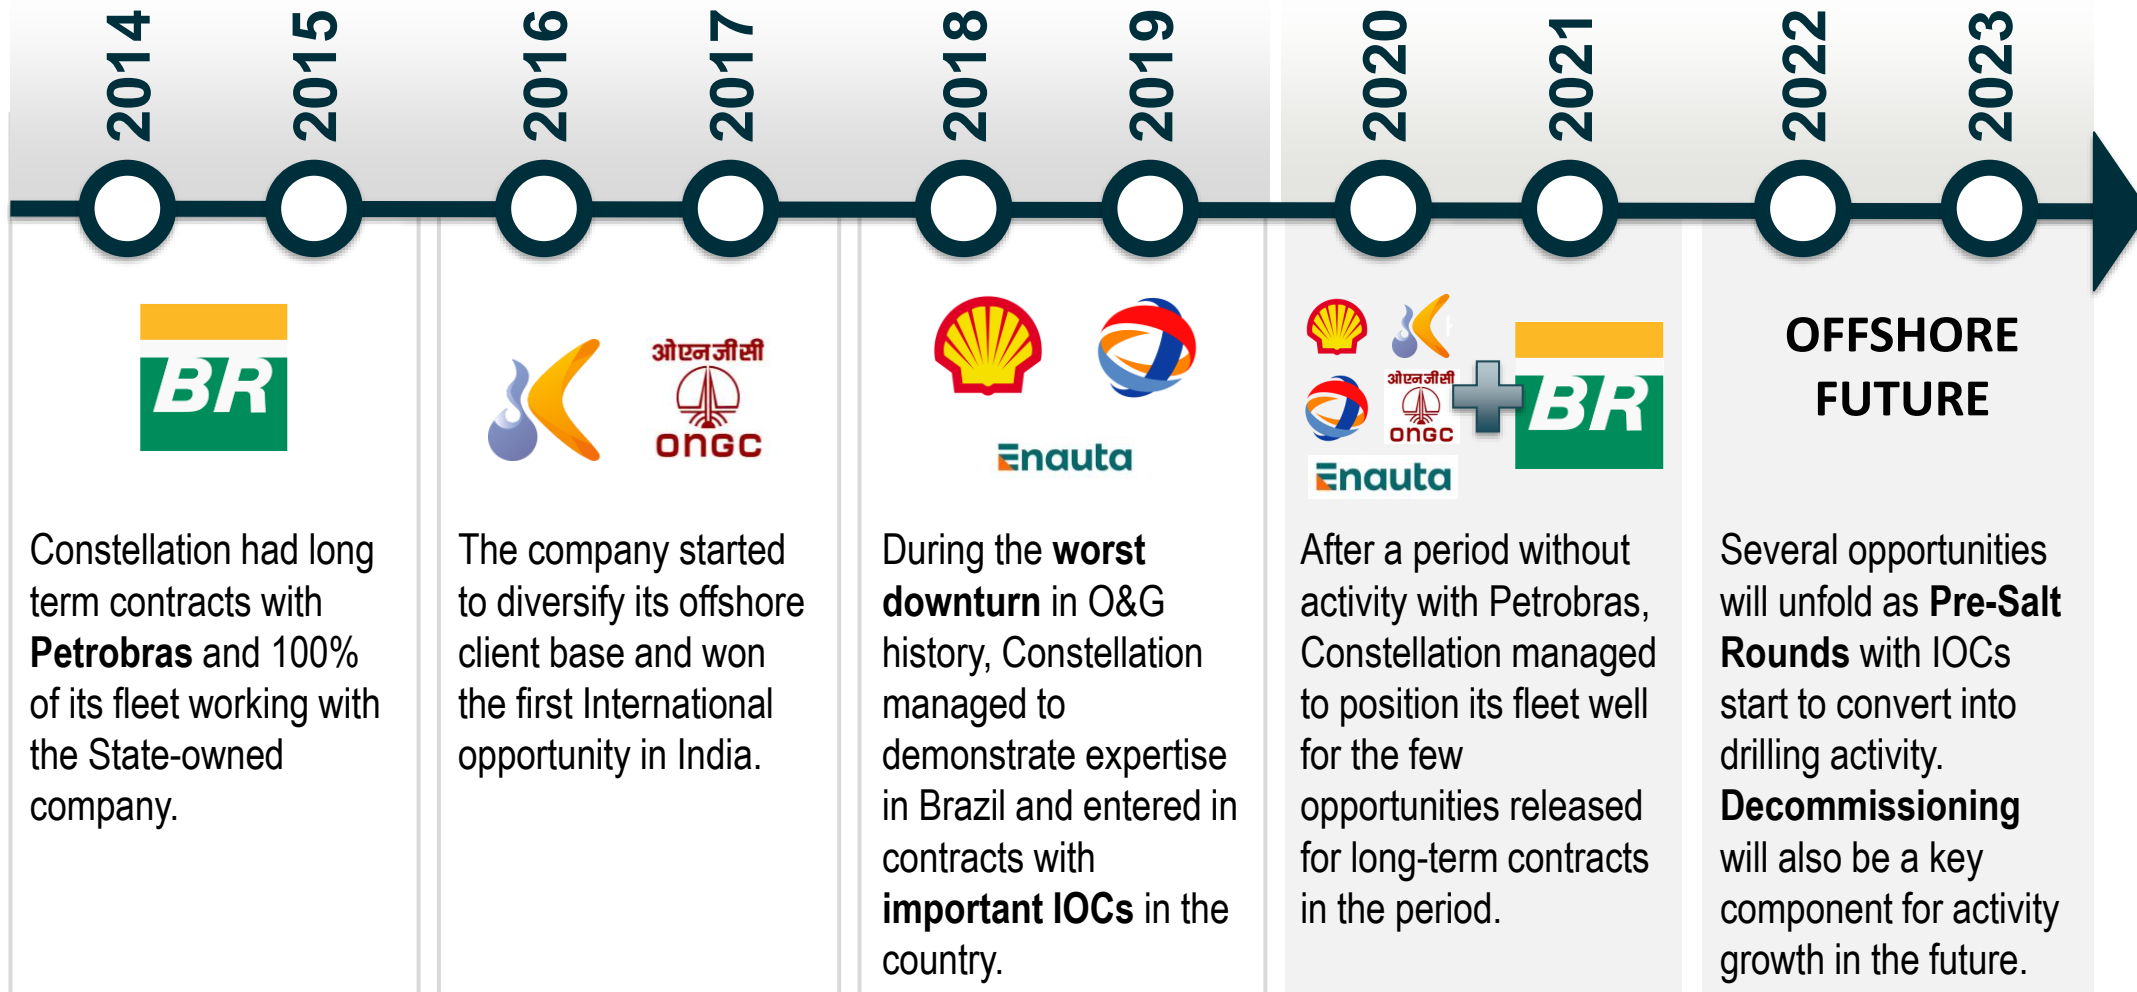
2014 2015 2016 2017 2018 2019 2020 2021 2022 2023

BR

Constellation had long term contracts with **Petrobras** and 100% of its fleet working with the State-owned company.

ओएनजीसी
ONGC

The company started to diversify its offshore client base and won the first International opportunity in India.

Enauta

During the **worst downturn** in O&G history, Constellation managed to demonstrate expertise in Brazil and entered in contracts with **important IOCs** in the country.

ओएनजीसी
ONGC
Enauta
BR

After a period without activity with Petrobras, Constellation managed to position its fleet well for the few opportunities released for long-term contracts in the period.

OFFSHORE FUTURE

Several opportunities will unfold as **Pre-Salt Rounds** with IOCs start to convert into drilling activity. **Decommissioning** will also be a key component for activity growth in the future.